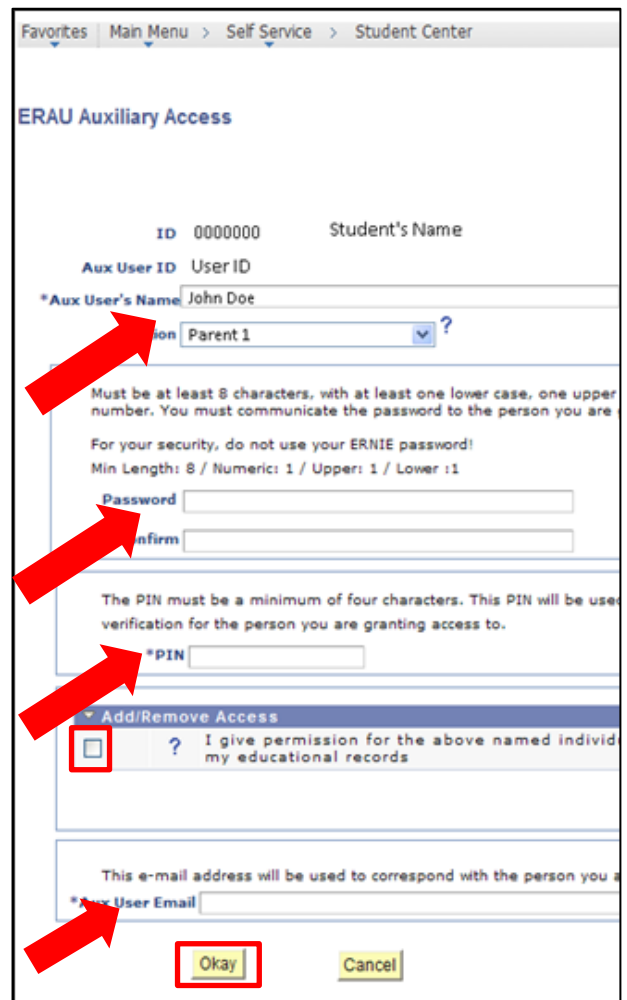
Favorites | Main Menu > Self Service > Student Center

ERAU Auxiliary Access

ID 0000000 Student's Name

Aux User ID User ID

*Aux User's Name John Doe

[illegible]ion Parent 1 ?

Must be at least 8 characters, with at least one lower case, one upper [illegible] number. You must communicate the password to the person you are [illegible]

For your security, do not use your ERNIE password!

Min Length: 8 / Numeric: 1 / Upper: 1 / Lower :1

Password

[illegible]nfirm

The PIN must be a minimum of four characters. This PIN will be use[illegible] verification for the person you are granting access to.

*PIN

Add/Remove Access

? I give permission for the above named individ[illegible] my educational records

This e-mail address will be used to correspond with the person you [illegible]

*Aux User Email

Okay

Cancel